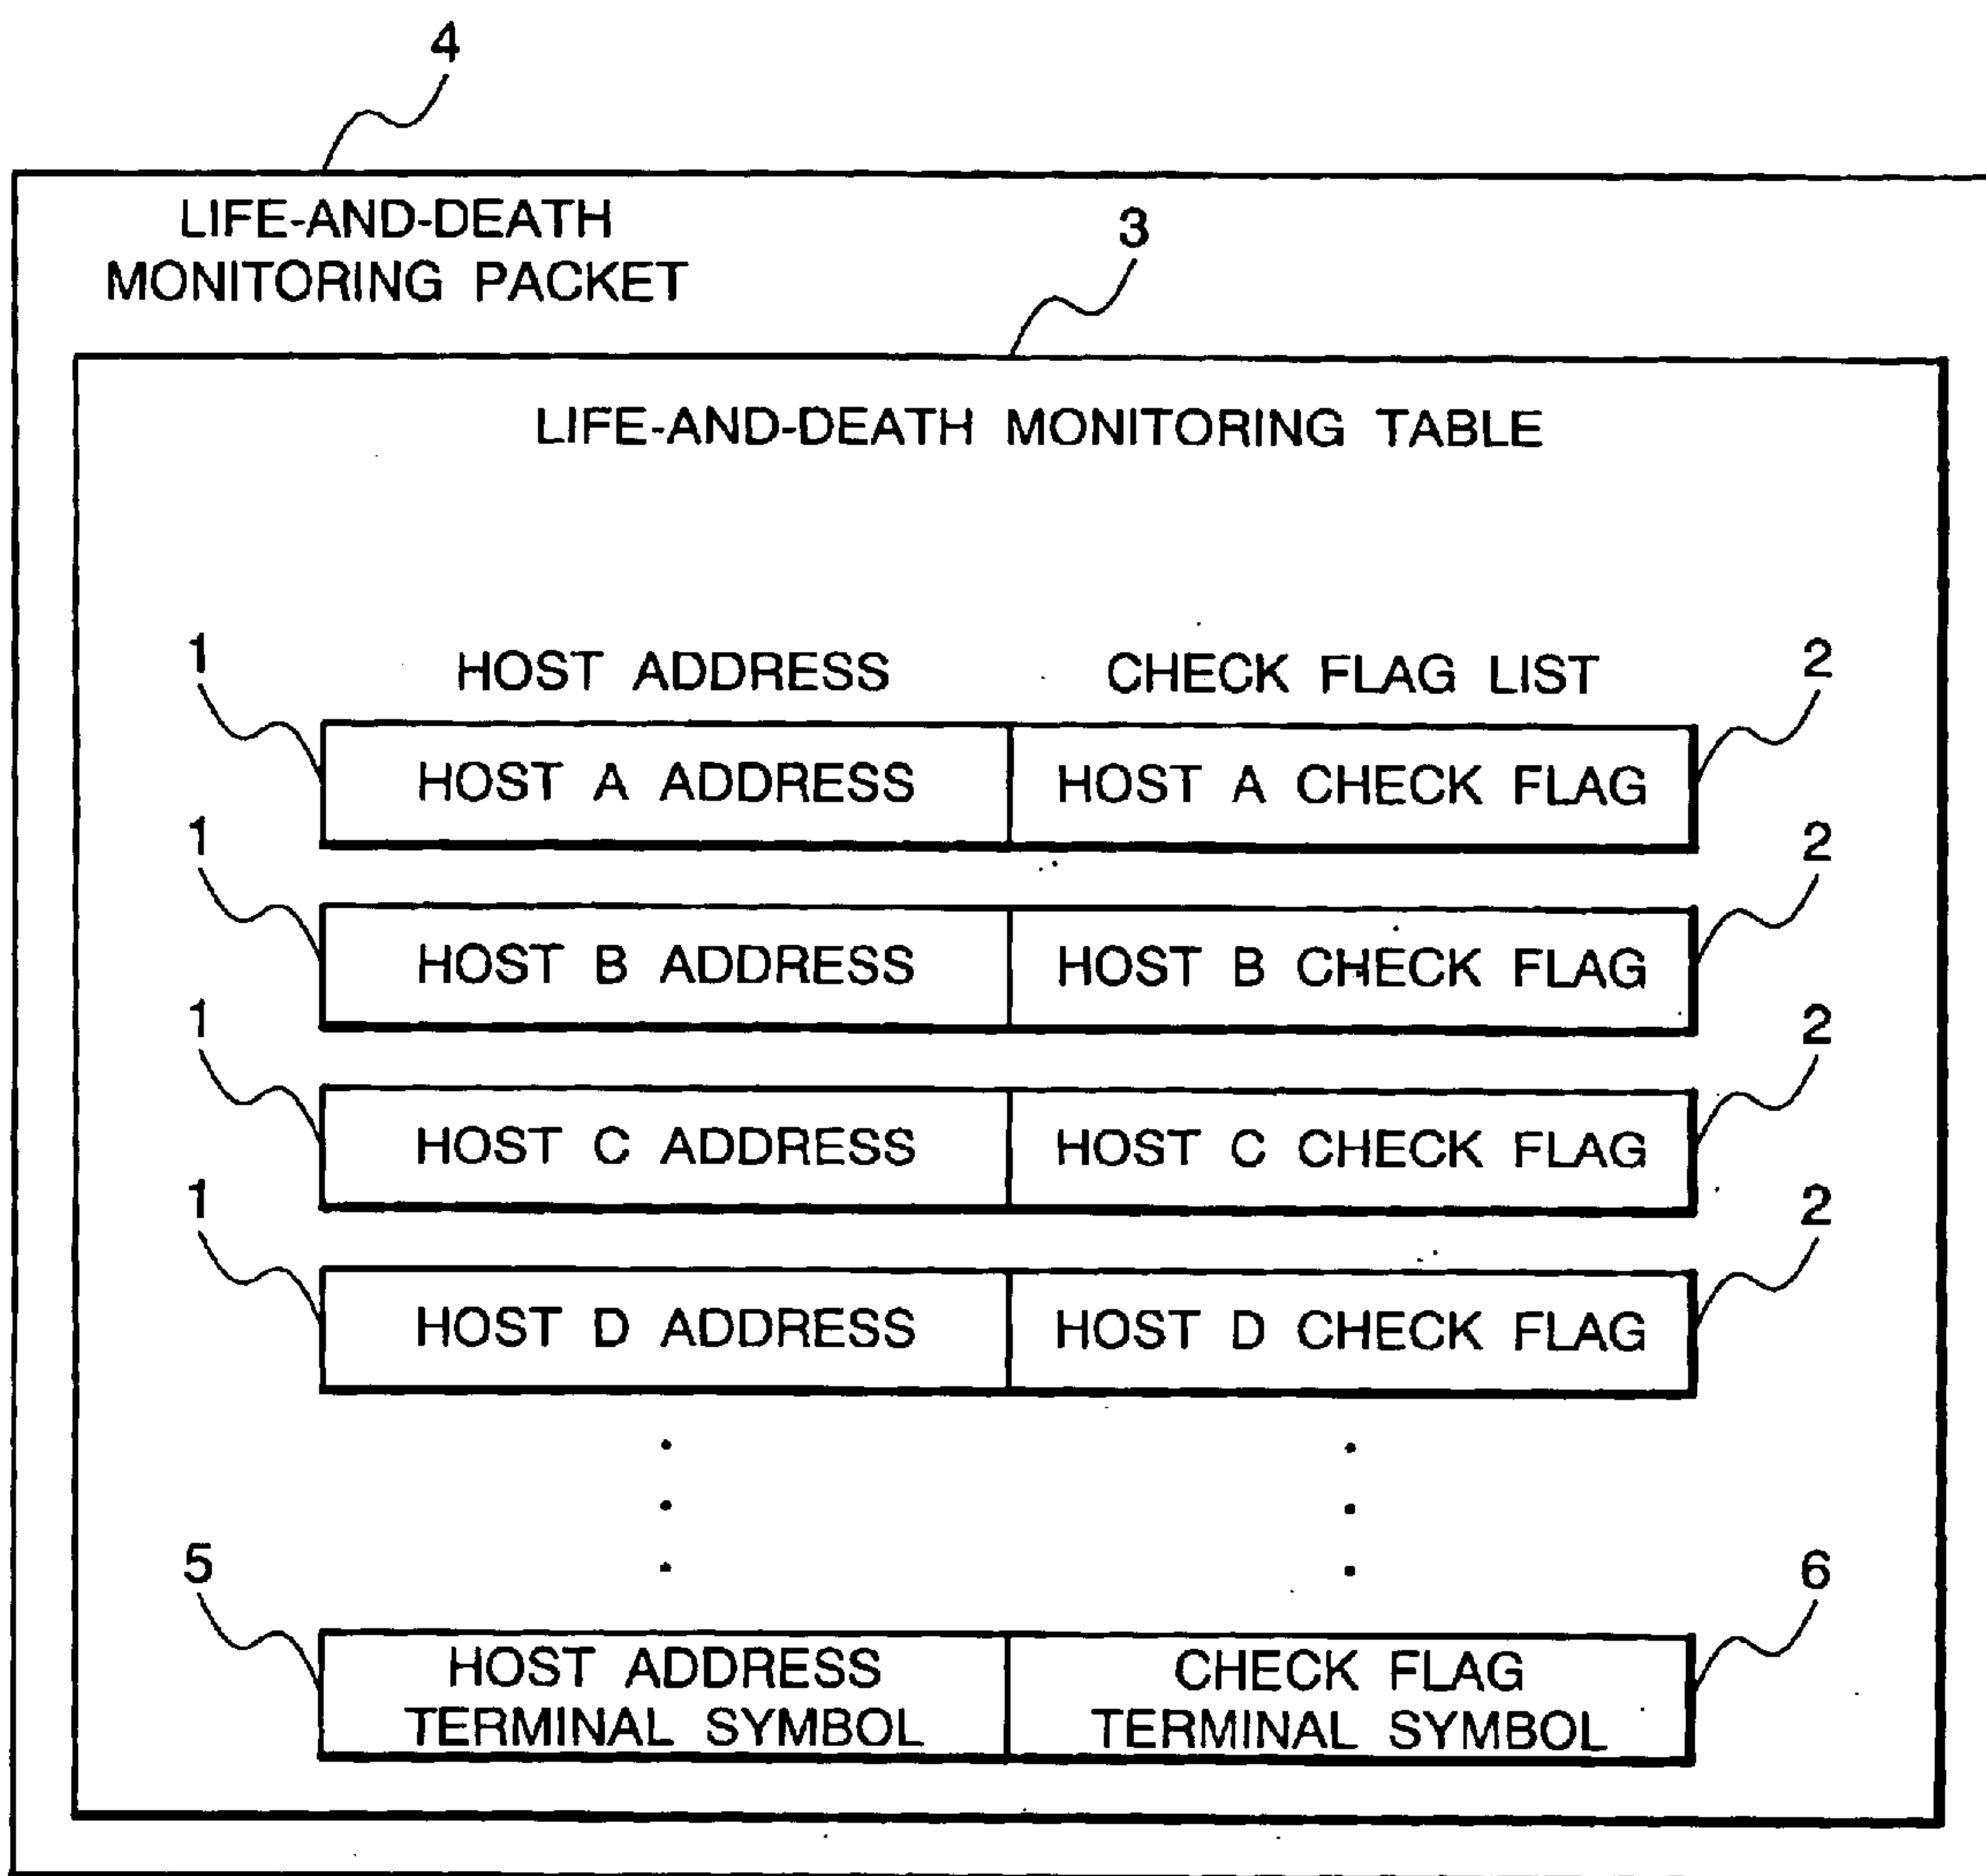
4

LIFE-AND-DEATH MONITORING PACKET

3

LIFE-AND-DEATH MONITORING TABLE

1 HOST ADDRESS | CHECK FLAG LIST 2

| HOST ADDRESS | CHECK FLAG LIST |
|---|---|
| HOST A ADDRESS | HOST A CHECK FLAG |
| HOST B ADDRESS | HOST B CHECK FLAG |
| HOST C ADDRESS | HOST C CHECK FLAG |
| HOST D ADDRESS | HOST D CHECK FLAG |
| ⋮ | ⋮ |
| HOST ADDRESS TERMINAL SYMBOL | CHECK FLAG TERMINAL SYMBOL |

1 1 1 1 2 2 2 2 5 6